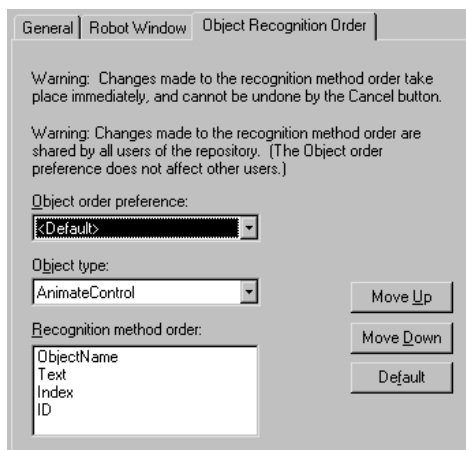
General | Robot Window | Object Recognition Order

Warning: Changes made to the recognition method order take place immediately, and cannot be undone by the Cancel button.

Warning: Changes made to the recognition method order are shared by all users of the repository. (The Object order preference does not affect other users.)

Object order preference:

<Default>

Object type:

AnimateControl

Recognition method order:

ObjectName
Text
Index
ID

Move Up

Move Down

Default